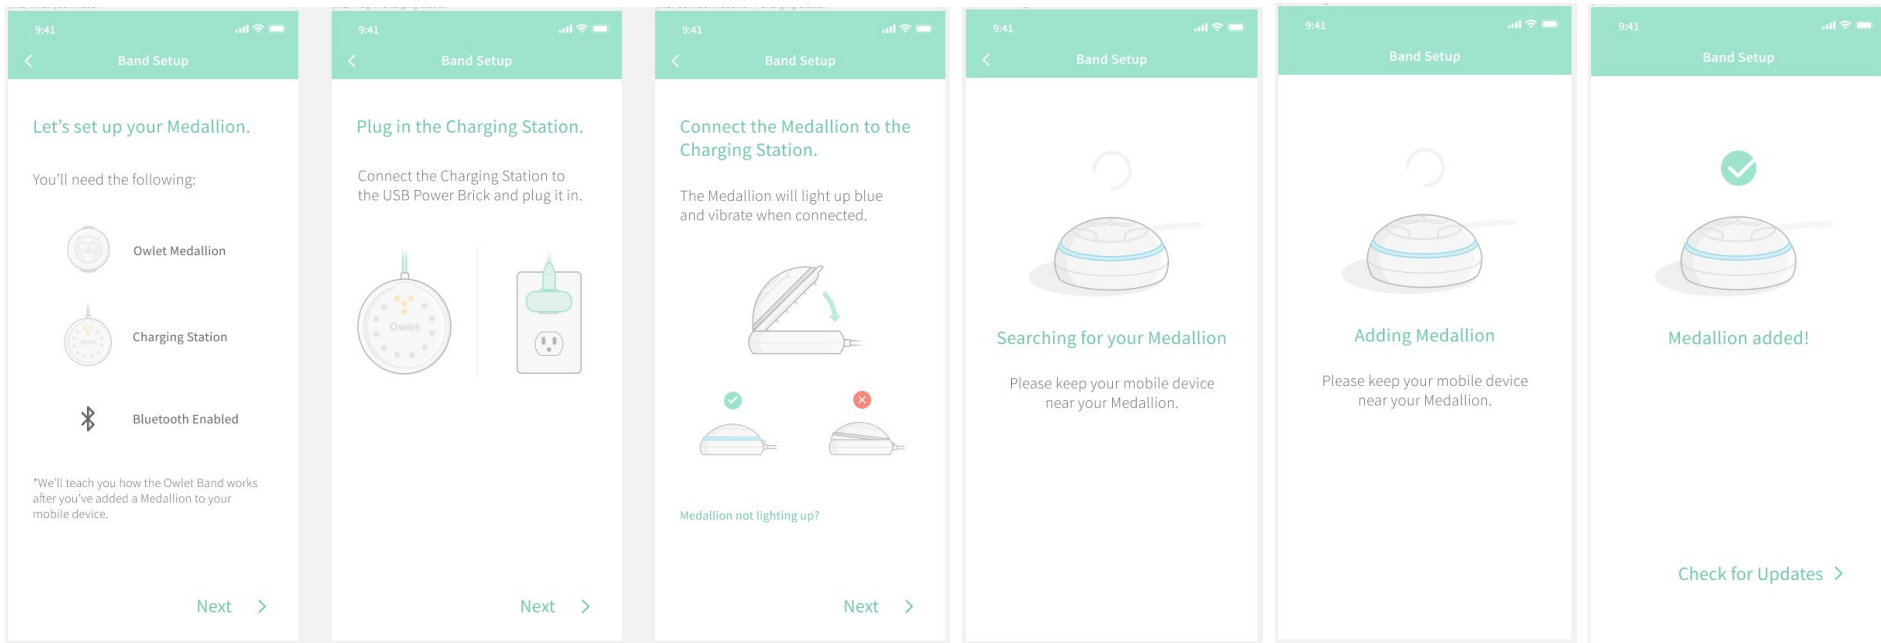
9:41

Band Setup

Let's set up your Medallion.

You'll need the following:

Owlet Medallion

Charging Station

Bluetooth Enabled

*We'll teach you how the Owlet Band works after you've added a Medallion to your mobile device.

Next

9:41

Band Setup

Plug in the Charging Station.

Connect the Charging Station to the USB Power Brick and plug it in.

Owlet

Next

9:41

Band Setup

Connect the Medallion to the Charging Station.

The Medallion will light up blue and vibrate when connected.

Medallion not lighting up?

Next

9:41

Band Setup

Searching for your Medallion

Please keep your mobile device near your Medallion.

9:41

Band Setup

Adding Medallion

Please keep your mobile device near your Medallion.

9:41

Band Setup

Medallion added!

Check for Updates